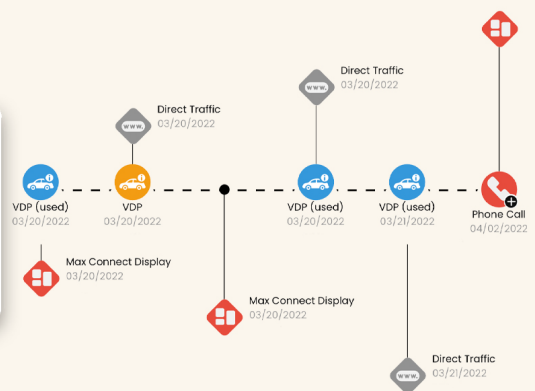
Direct Traffic
03/20/2022

Direct Traffic
03/20/2022

www.

www.

VDP (used)
03/20/2022

VDP
03/20/2022

VDP (used)
03/20/2022

VDP (used)
03/21/2022

Phone Call
04/02/2022

Max Connect Display
03/20/2022

Max Connect Display
03/20/2022

www.

Direct Traffic
03/21/2022